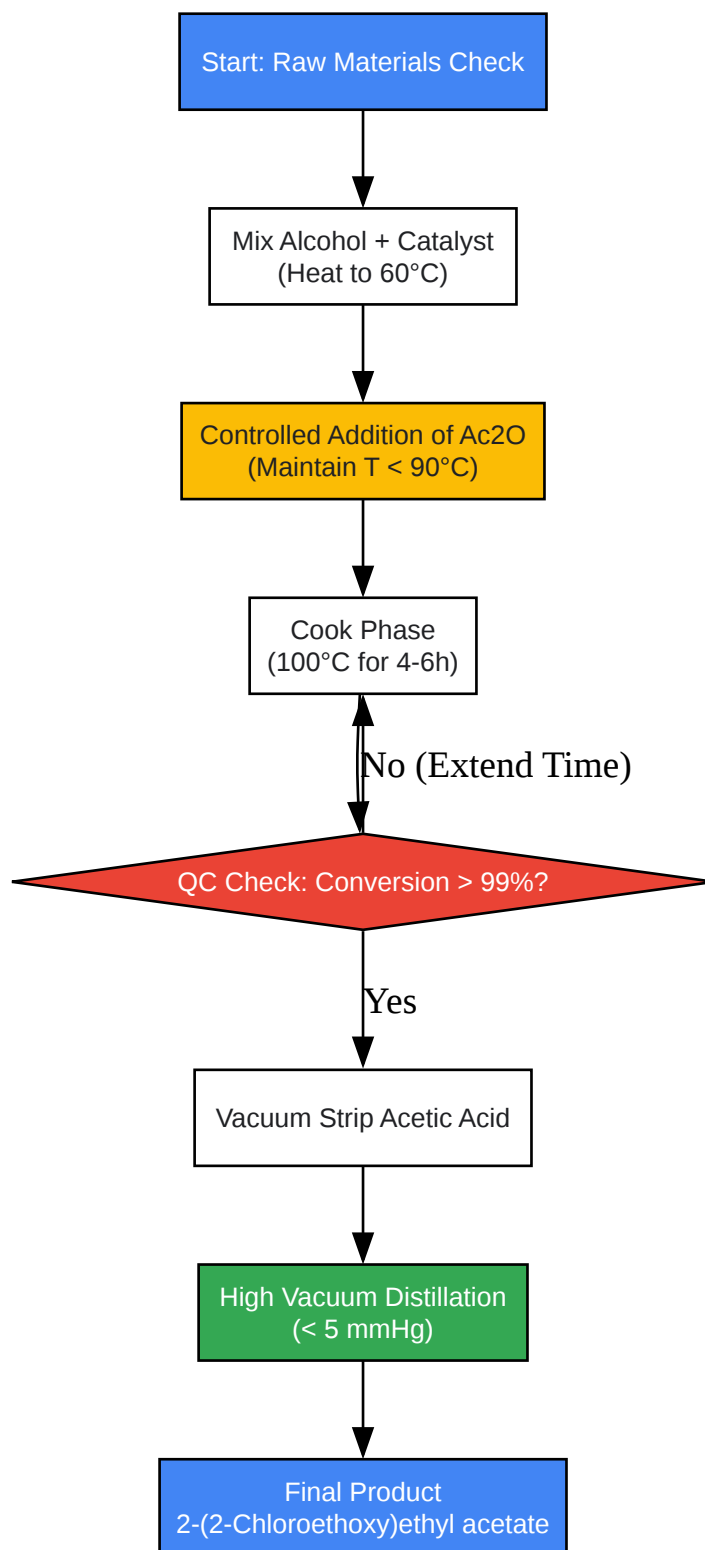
Start: Raw Materials Check

Mix Alcohol + Catalyst
(Heat to 60°C)

Controlled Addition of Ac2O
(Maintain T < 90°C)

Cook Phase
(100°C for 4-6h)

No (Extend Time)

QC Check: Conversion > 99%?

Yes

Vacuum Strip Acetic Acid

High Vacuum Distillation
(< 5 mmHg)

Final Product
2-(2-Chloroethoxy)ethyl acetate